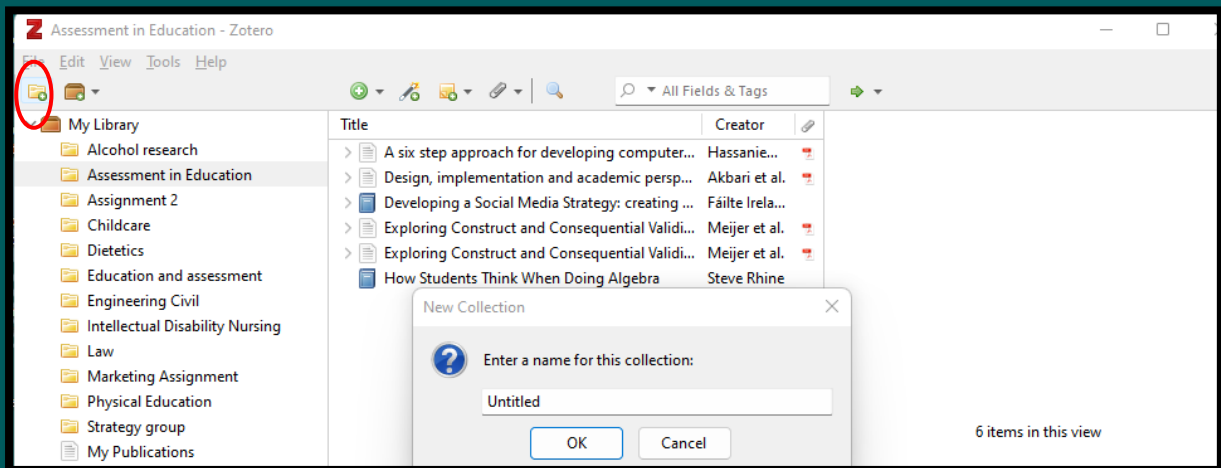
Assessment in Education - Zotero

File Edit View Tools Help

All Fields & Tags

My Library
Alcohol research
Assessment in Education
Assignment 2
Childcare
Dietetics
Education and assessment
Engineering Civil
Intellectual Disability Nursing
Law
Marketing Assignment
Physical Education
Strategy group
My Publications

| Title | Creator |
|---|---|
| A six step approach for developing computer... | Hassanie... |
| Design, implementation and academic persp... | Akbari et al. |
| Developing a Social Media Strategy: creating ... | Fáilte Irela... |
| Exploring Construct and Consequential Validi... | Meijer et al. |
| Exploring Construct and Consequential Validi... | Meijer et al. |
| How Students Think When Doing Algebra | Steve Rhine |

New Collection

Enter a name for this collection:

Untitled

OK Cancel

6 items in this view